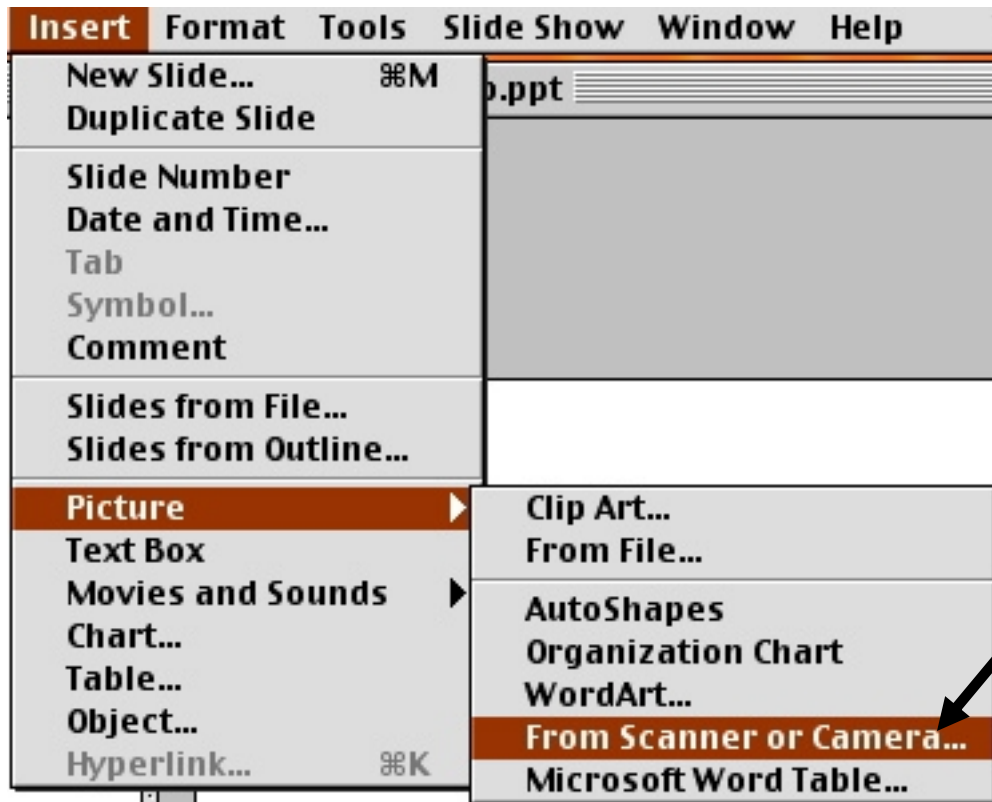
Insert Format Tools Slide Show Window Help

New Slide... ⌘M
Duplicate Slide

.ppt

Slide Number
Date and Time...
Tab
Symbol...
Comment

Slides from File...
Slides from Outline...

Picture
Text Box
Movies and Sounds
Chart...
Table...
Object...
Hyperlink... ⌘K

Clip Art...
From File...

AutoShapes
Organization Chart
WordArt...
From Scanner or Camera...
Microsoft Word Table...